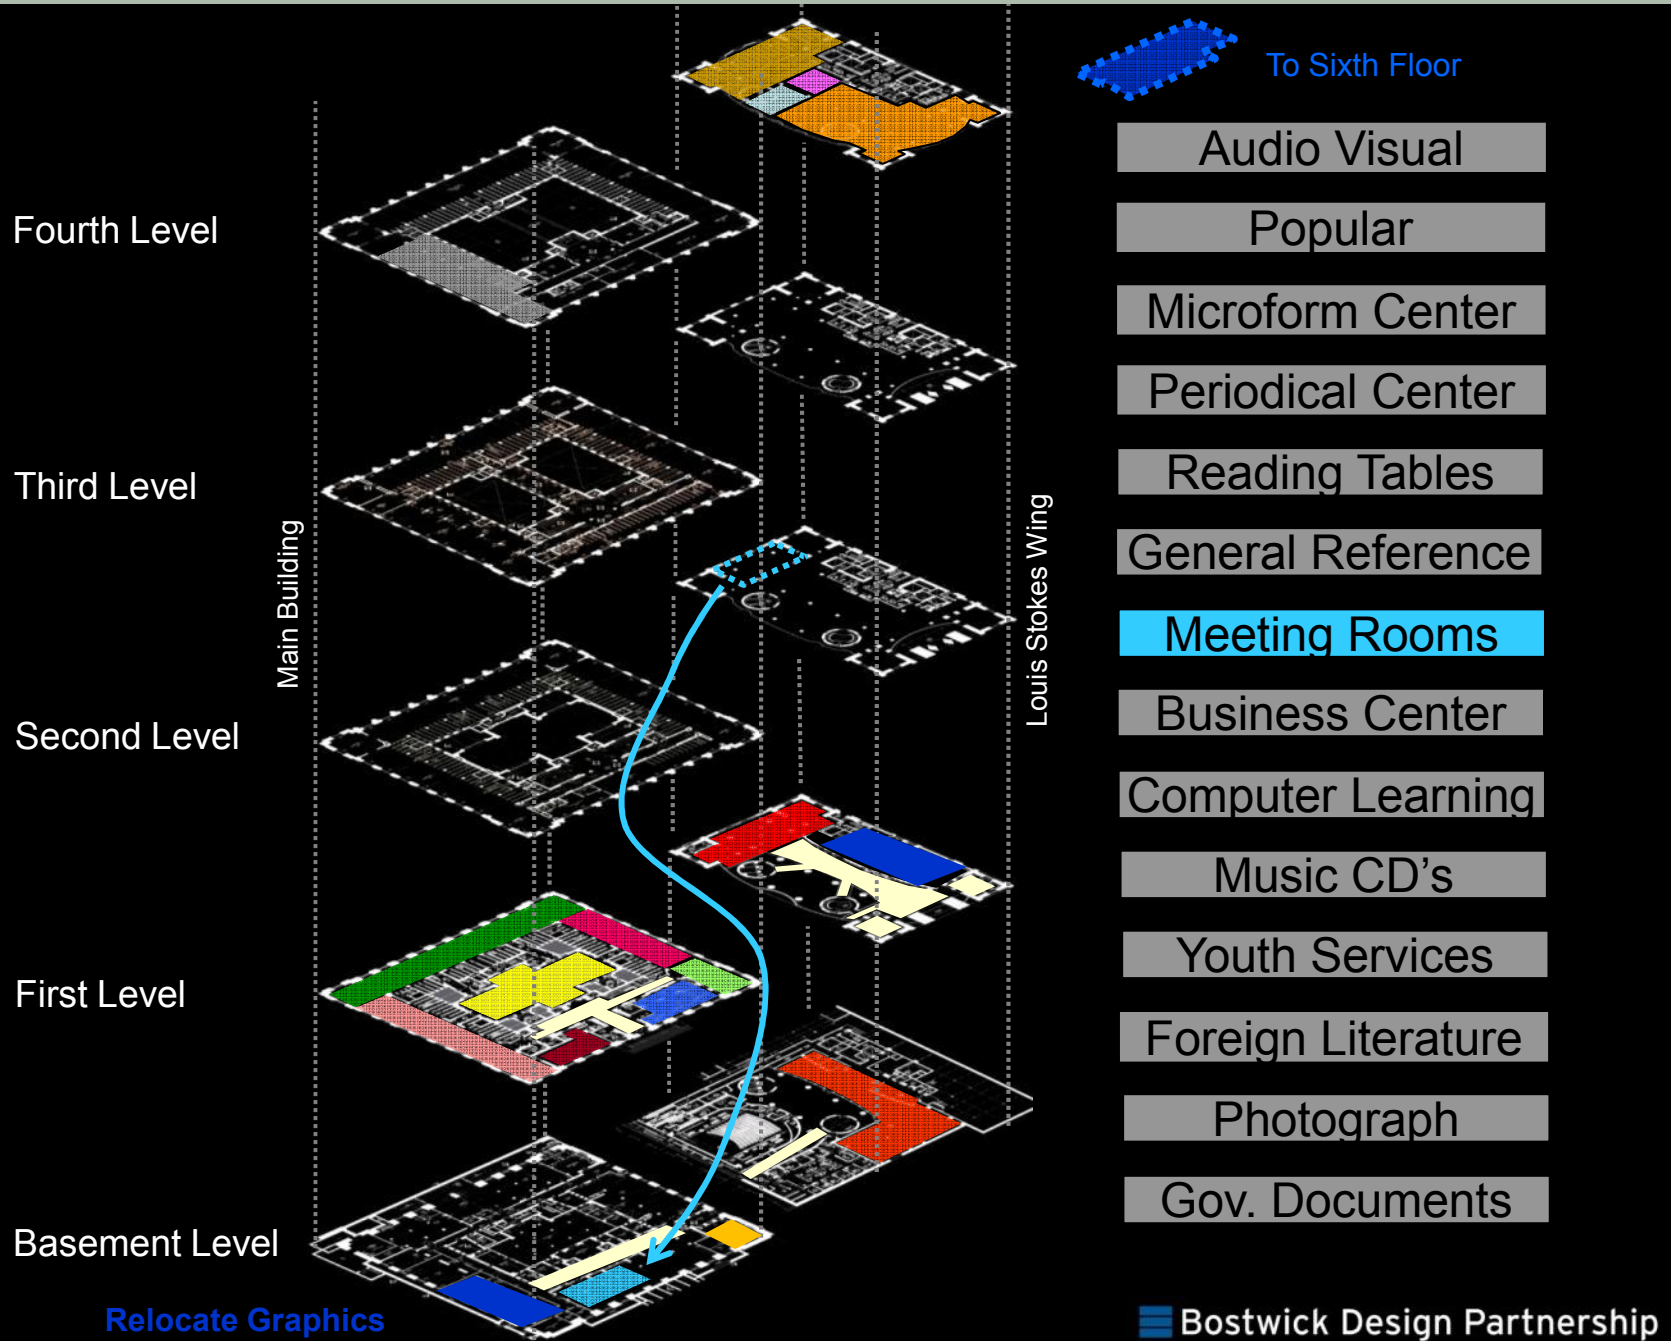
To Sixth Floor

Audio Visual

Popular

Microform Center

Periodical Center

Reading Tables

General Reference

Meeting Rooms

Business Center

Computer Learning

Music CD's

Youth Services

Foreign Literature

Photograph

Gov. Documents

Fourth Level

Third Level

Second Level

First Level

Basement Level

Main Building

Louis Stokes Wing

Relocate Graphics

Bostwick Design Partnership